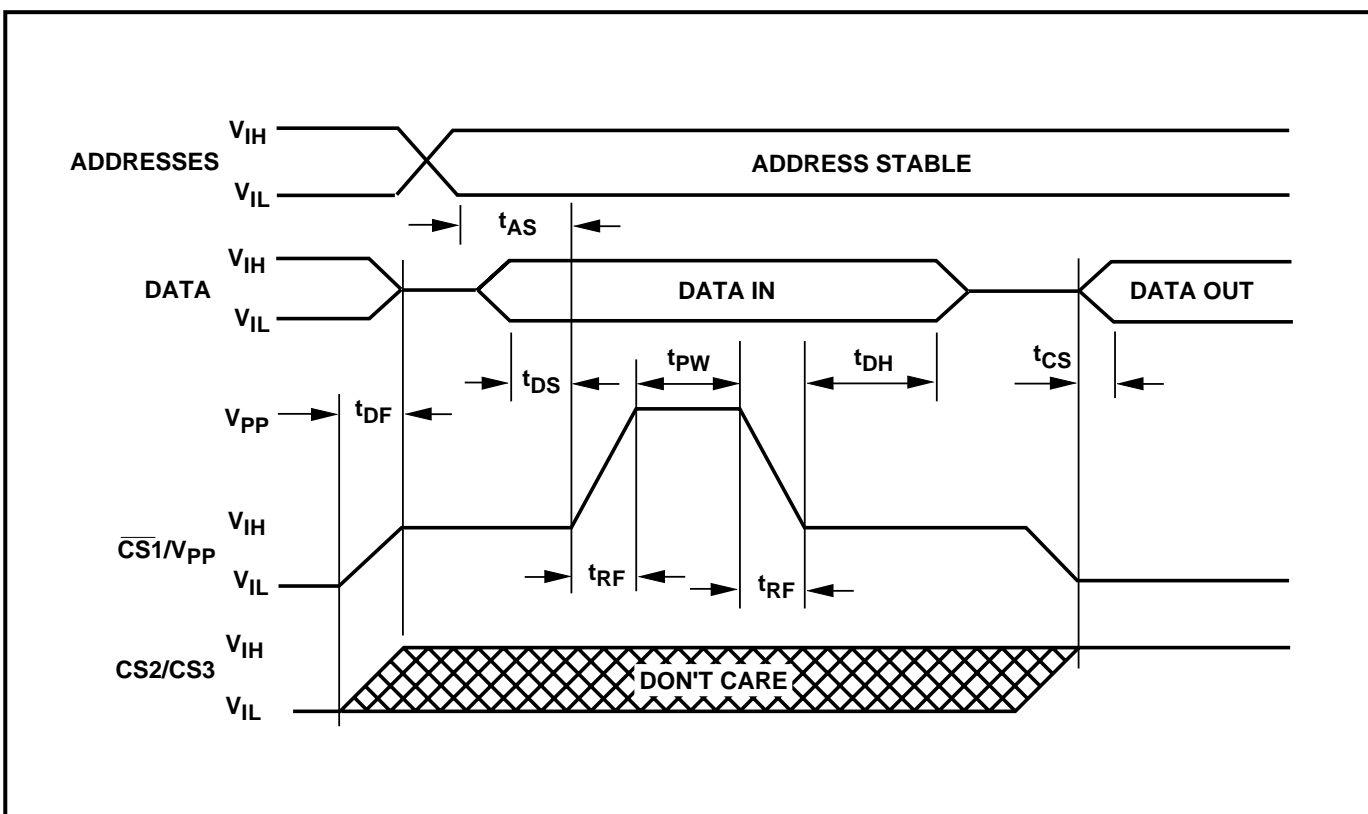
$V_{IH}$
ADDRESSES
$V_{IL}$
ADDRESS STABLE
$t_{AS}$
$V_{IH}$
DATA
$V_{IL}$
DATA IN
DATA OUT
$t_{PW}$
$t_{DH}$
$t_{CS}$
$t_{DS}$
$V_{PP}$
$t_{DF}$
$V_{IH}$
$\overline{CS}1/V_{PP}$
$V_{IL}$
$t_{RF}$
$t_{RF}$
$V_{IH}$
CS2/CS3
DON'T CARE
$V_{IL}$